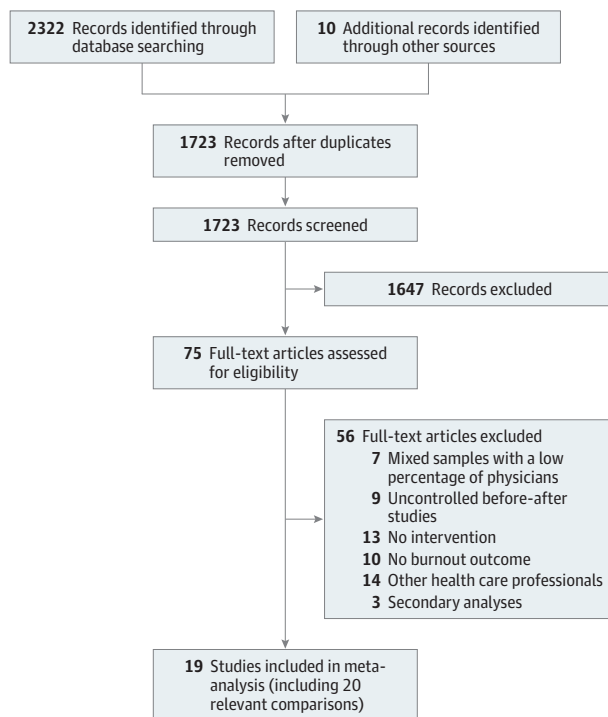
**2322** Records identified through database searching

**10** Additional records identified through other sources

**1723** Records after duplicates removed

**1723** Records screened

**1647** Records excluded

**75** Full-text articles assessed for eligibility

**56** Full-text articles excluded
**7** Mixed samples with a low percentage of physicians
**9** Uncontrolled before-after studies
**13** No intervention
**10** No burnout outcome
**14** Other health care professionals
**3** Secondary analyses

**19** Studies included in meta-analysis (including 20 relevant comparisons)